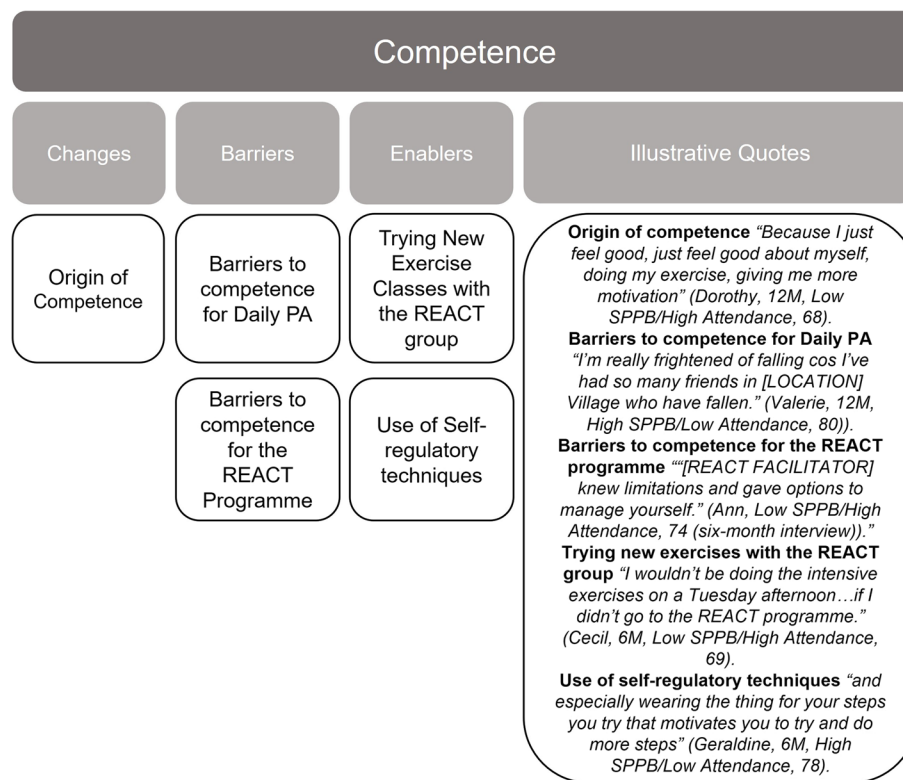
Competence

Changes

Barriers

Enablers

Illustrative Quotes

Origin of Competence

Barriers to competence for Daily PA

Barriers to competence for the REACT Programme

Trying New Exercise Classes with the REACT group

Use of Self-regulatory techniques

**Origin of competence** *"Because I just feel good, just feel good about myself, doing my exercise, giving me more motivation" (Dorothy, 12M, Low SPPB/High Attendance, 68).*
**Barriers to competence for Daily PA** *"I'm really frightened of falling cos I've had so many friends in [LOCATION] Village who have fallen." (Valerie, 12M, High SPPB/Low Attendance, 80)).*
**Barriers to competence for the REACT programme** *""[REACT FACILITATOR] knew limitations and gave options to manage yourself." (Ann, Low SPPB/High Attendance, 74 (six-month interview))."*
**Trying new exercises with the REACT group** *"I wouldn't be doing the intensive exercises on a Tuesday afternoon…if I didn't go to the REACT programme." (Cecil, 6M, Low SPPB/High Attendance, 69).*
**Use of self-regulatory techniques** *"and especially wearing the thing for your steps you try that motivates you to try and do more steps" (Geraldine, 6M, High SPPB/Low Attendance, 78).*